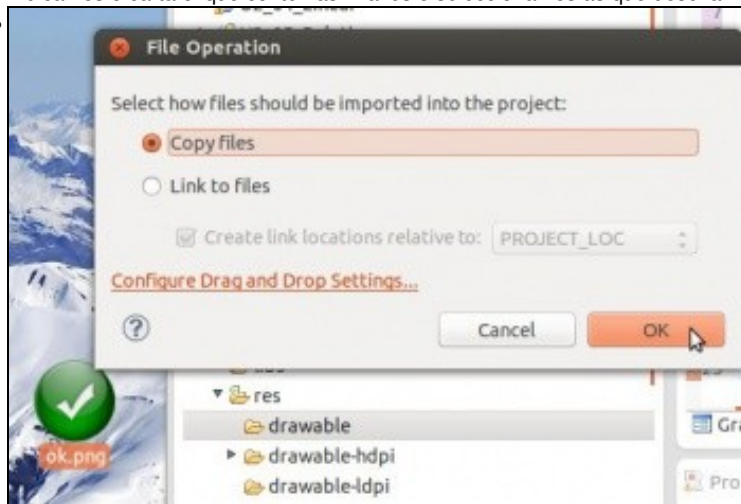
File Operation

Select how files should be imported into the project:

Copy files

Link to files

Create link locations relative to: PROJECT_LOC

Configure Drag and Drop Settings...

Cancel

OK

res

drawable

drawable-hdpi

drawable-ldpi

ok.png

Gra

Pro